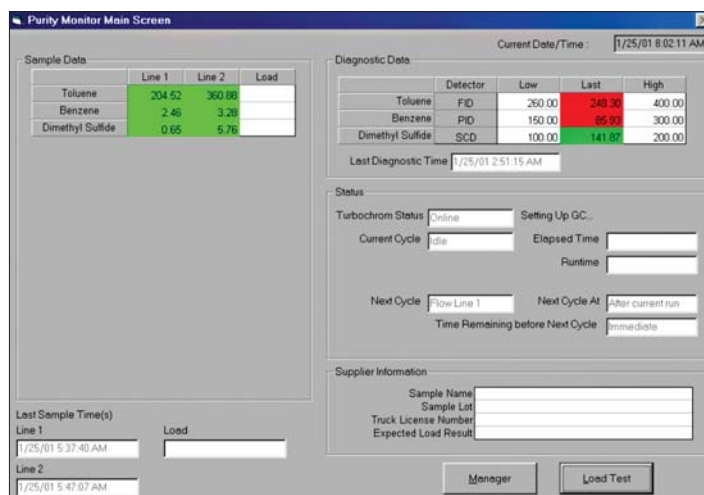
Purity Monitor Main Screen

Current Date/Time : 1/25/01 8:02:11 AM

Sample Data

| | Line 1 | Line 2 | Load |
|---|---|---|---|
| Toluene | 204.52 | 360.88 | |
| Benzene | 2.46 | 3.28 | |
| Dimethyl Sulfide | 0.65 | 5.76 | |

Diagnostic Data

| | Detector | Low | Last | High |
|---|---|---|---|---|
| Toluene | FID | 260.00 | 248.30 | 400.00 |
| Benzene | PID | 150.00 | 85.93 | 300.00 |
| Dimethyl Sulfide | SCD | 100.00 | 141.87 | 200.00 |

Last Diagnostic Time 1/25/01 2:51:15 AM

Status

Turbochrom Status Online

Setting Up GC...

Current Cycle Idle

Elapsed Time

Runtime

Next Cycle Flow Line 1

Next Cycle At After current run

Time Remaining before Next Cycle Immediate

Supplier Information

Sample Name

Sample Lot

Truck License Number

Expected Load Result

Last Sample Time(s)

Line 1

1/25/01 5:37:40 AM

Load

Line 2

1/25/01 5:47:07 AM

Manager

Load Test